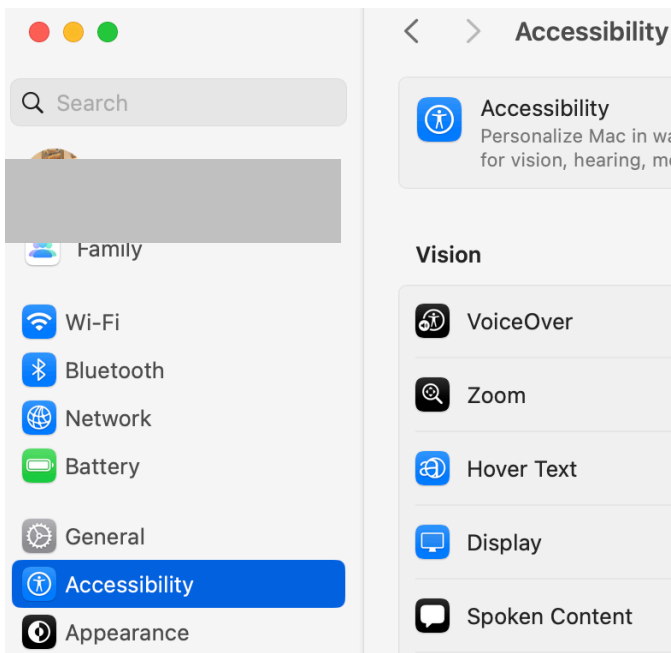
Search

Family

Wi-Fi
Bluetooth
Network
Battery

General
Accessibility
Appearance

Accessibility

Accessibility
Personalize Mac in wa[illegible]
for vision, hearing, m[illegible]

Vision

VoiceOver
Zoom
Hover Text
Display
Spoken Content